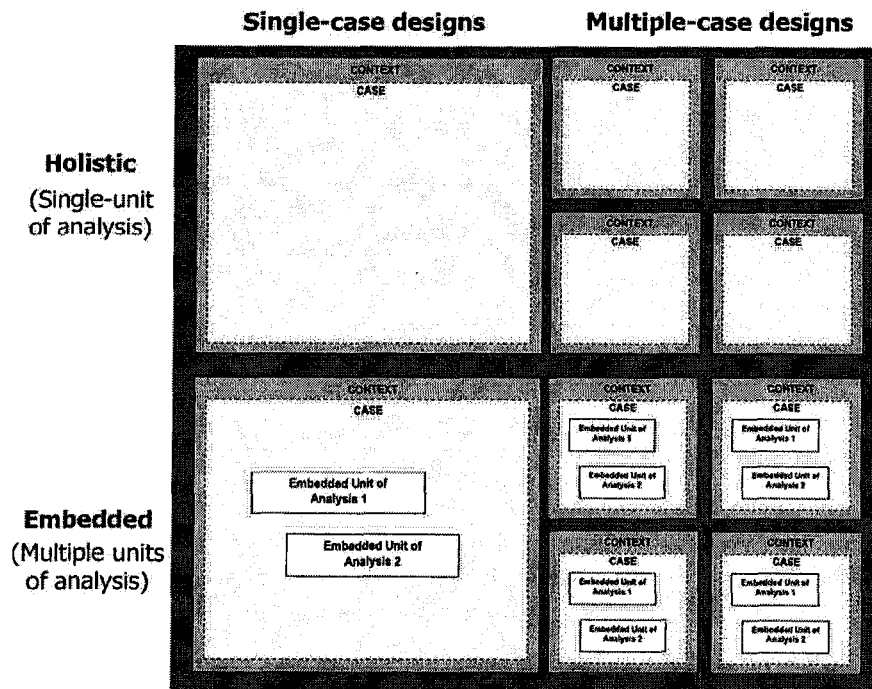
Single-case designs

Multiple-case designs

Holistic
(Single-unit of analysis)

CONTEXT
CASE

CONTEXT
CASE

CONTEXT
CASE

CONTEXT
CASE

CONTEXT
CASE

Embedded
(Multiple units of analysis)

CONTEXT
CASE
Embedded Unit of Analysis 1
Embedded Unit of Analysis 2

CONTEXT
CASE
Embedded Unit of Analysis 1
Embedded Unit of Analysis 2

CONTEXT
CASE
Embedded Unit of Analysis 1
Embedded Unit of Analysis 2

CONTEXT
CASE
Embedded Unit of Analysis 1
Embedded Unit of Analysis 2

CONTEXT
CASE
Embedded Unit of Analysis 1
Embedded Unit of Analysis 2